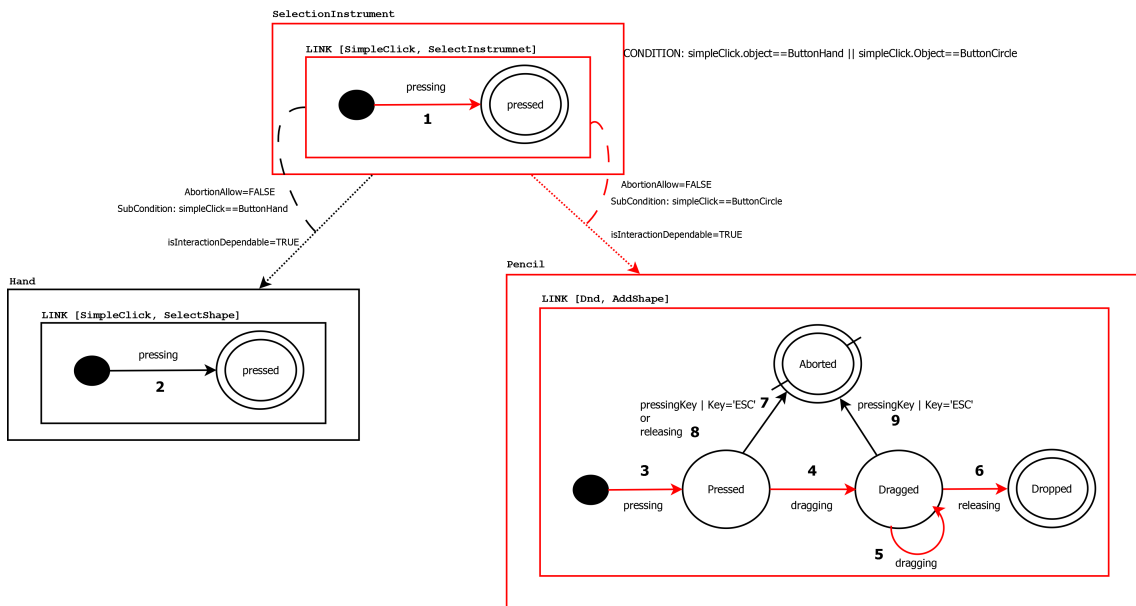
SelectionInstrument

LINK [SimpleClick, SelectInstrumnet]

CONDITION: simpleClick.object==ButtonHand || simpleClick.Object==ButtonCircle

pressing

pressed

1

AbortionAllow=FALSE

SubCondition: simpleClick==ButtonHand

isInteractionDependable=TRUE

AbortionAllow=FALSE

SubCondition: simpleClick==ButtonCircle

isInteractionDependable=TRUE

Hand

LINK [SimpleClick, SelectShape]

pressing

pressed

2

Pencil

LINK [Dnd, AddShape]

Aborted

pressingKey | Key='ESC' 7
or
releasing 8

pressingKey | Key='ESC'
9

3

4

6

Pressed

Dragged

Dropped

pressing

dragging

releasing

5
dragging